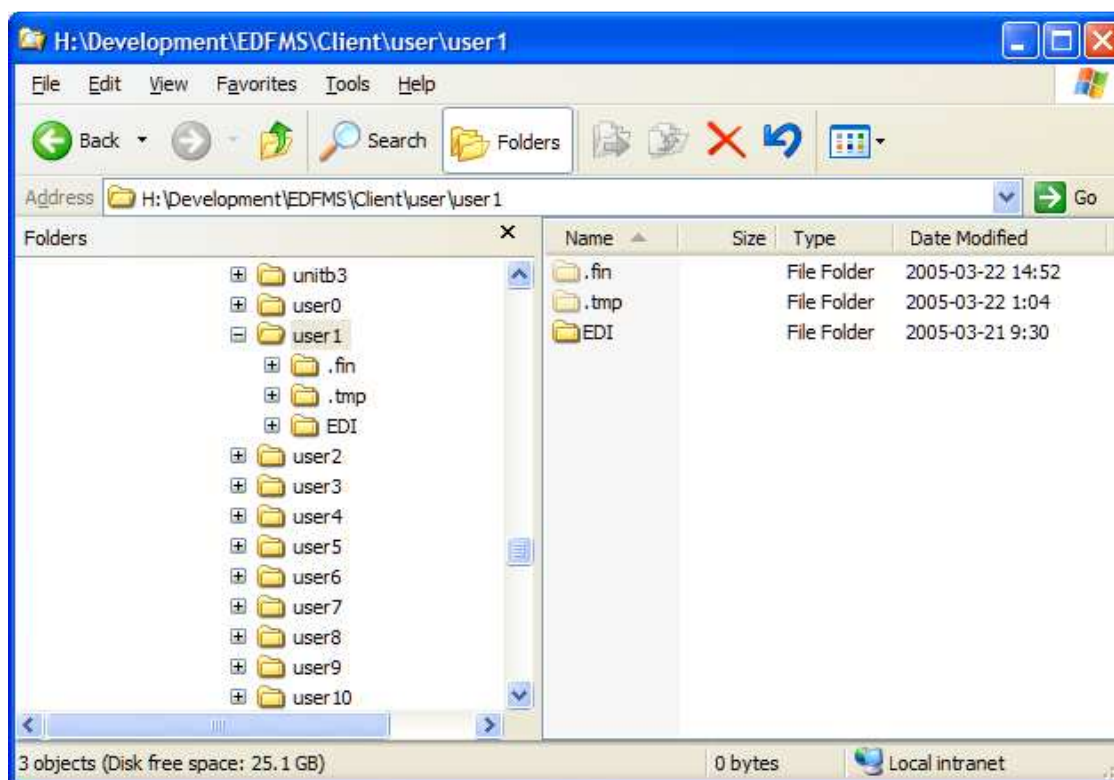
H:\Development\EDFMS\Client\user\user1

File Edit View Favorites Tools Help

Back Search Folders

Address H:\Development\EDFMS\Client\user\user1 Go

Folders

unitb3
user0
user1
.fin
.tmp
EDI
user2
user3
user4
user5
user6
user7
user8
user9
user10

| Name | Size | Type | Date Modified |
|---|---|---|---|
| .fin | | File Folder | 2005-03-22 14:52 |
| .tmp | | File Folder | 2005-03-22 1:04 |
| EDI | | File Folder | 2005-03-21 9:30 |

3 objects (Disk free space: 25.1 GB) 0 bytes Local intranet